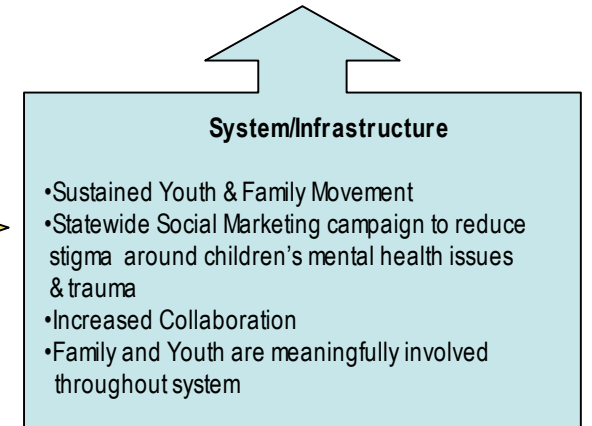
System/Infrastructure

•Sustained Youth & Family Movement
•Statewide Social Marketing campaign to reduce stigma around children's mental health issues & trauma
•Increased Collaboration
•Family and Youth are meaningfully involved throughout system